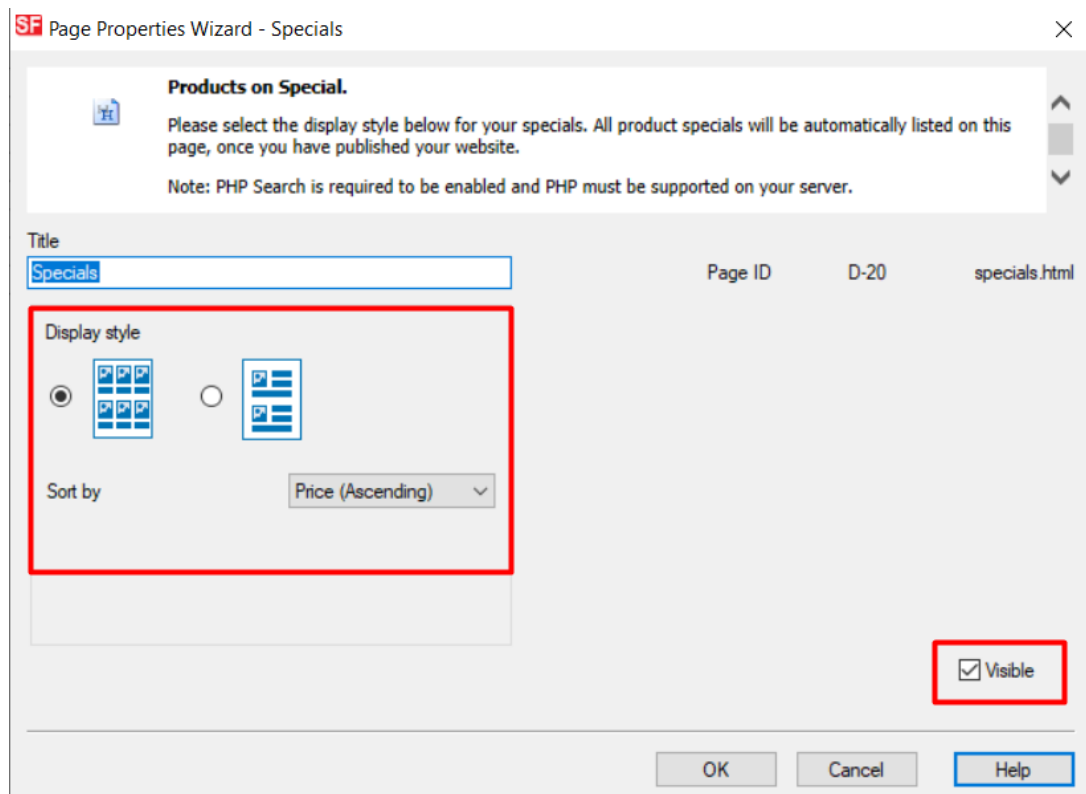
SF Page Properties Wizard - Specials

Products on Special.

Please select the display style below for your specials. All product specials will be automatically listed on this page, once you have published your website.

Note: PHP Search is required to be enabled and PHP must be supported on your server.

Title

Specials

Page ID D-20 specials.html

Display style

Sort by Price (Ascending)

Visible

OK Cancel Help